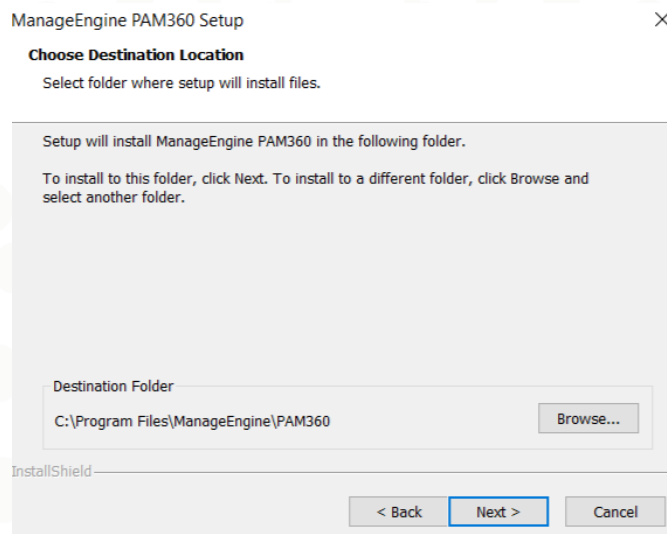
ManageEngine PAM360 Setup

×

Choose Destination Location

Select folder where setup will install files.

Setup will install ManageEngine PAM360 in the following folder.

To install to this folder, click Next. To install to a different folder, click Browse and select another folder.

Destination Folder

C:\Program Files\ManageEngine\PAM360

Browse...

InstallShield

< Back

Next >

Cancel